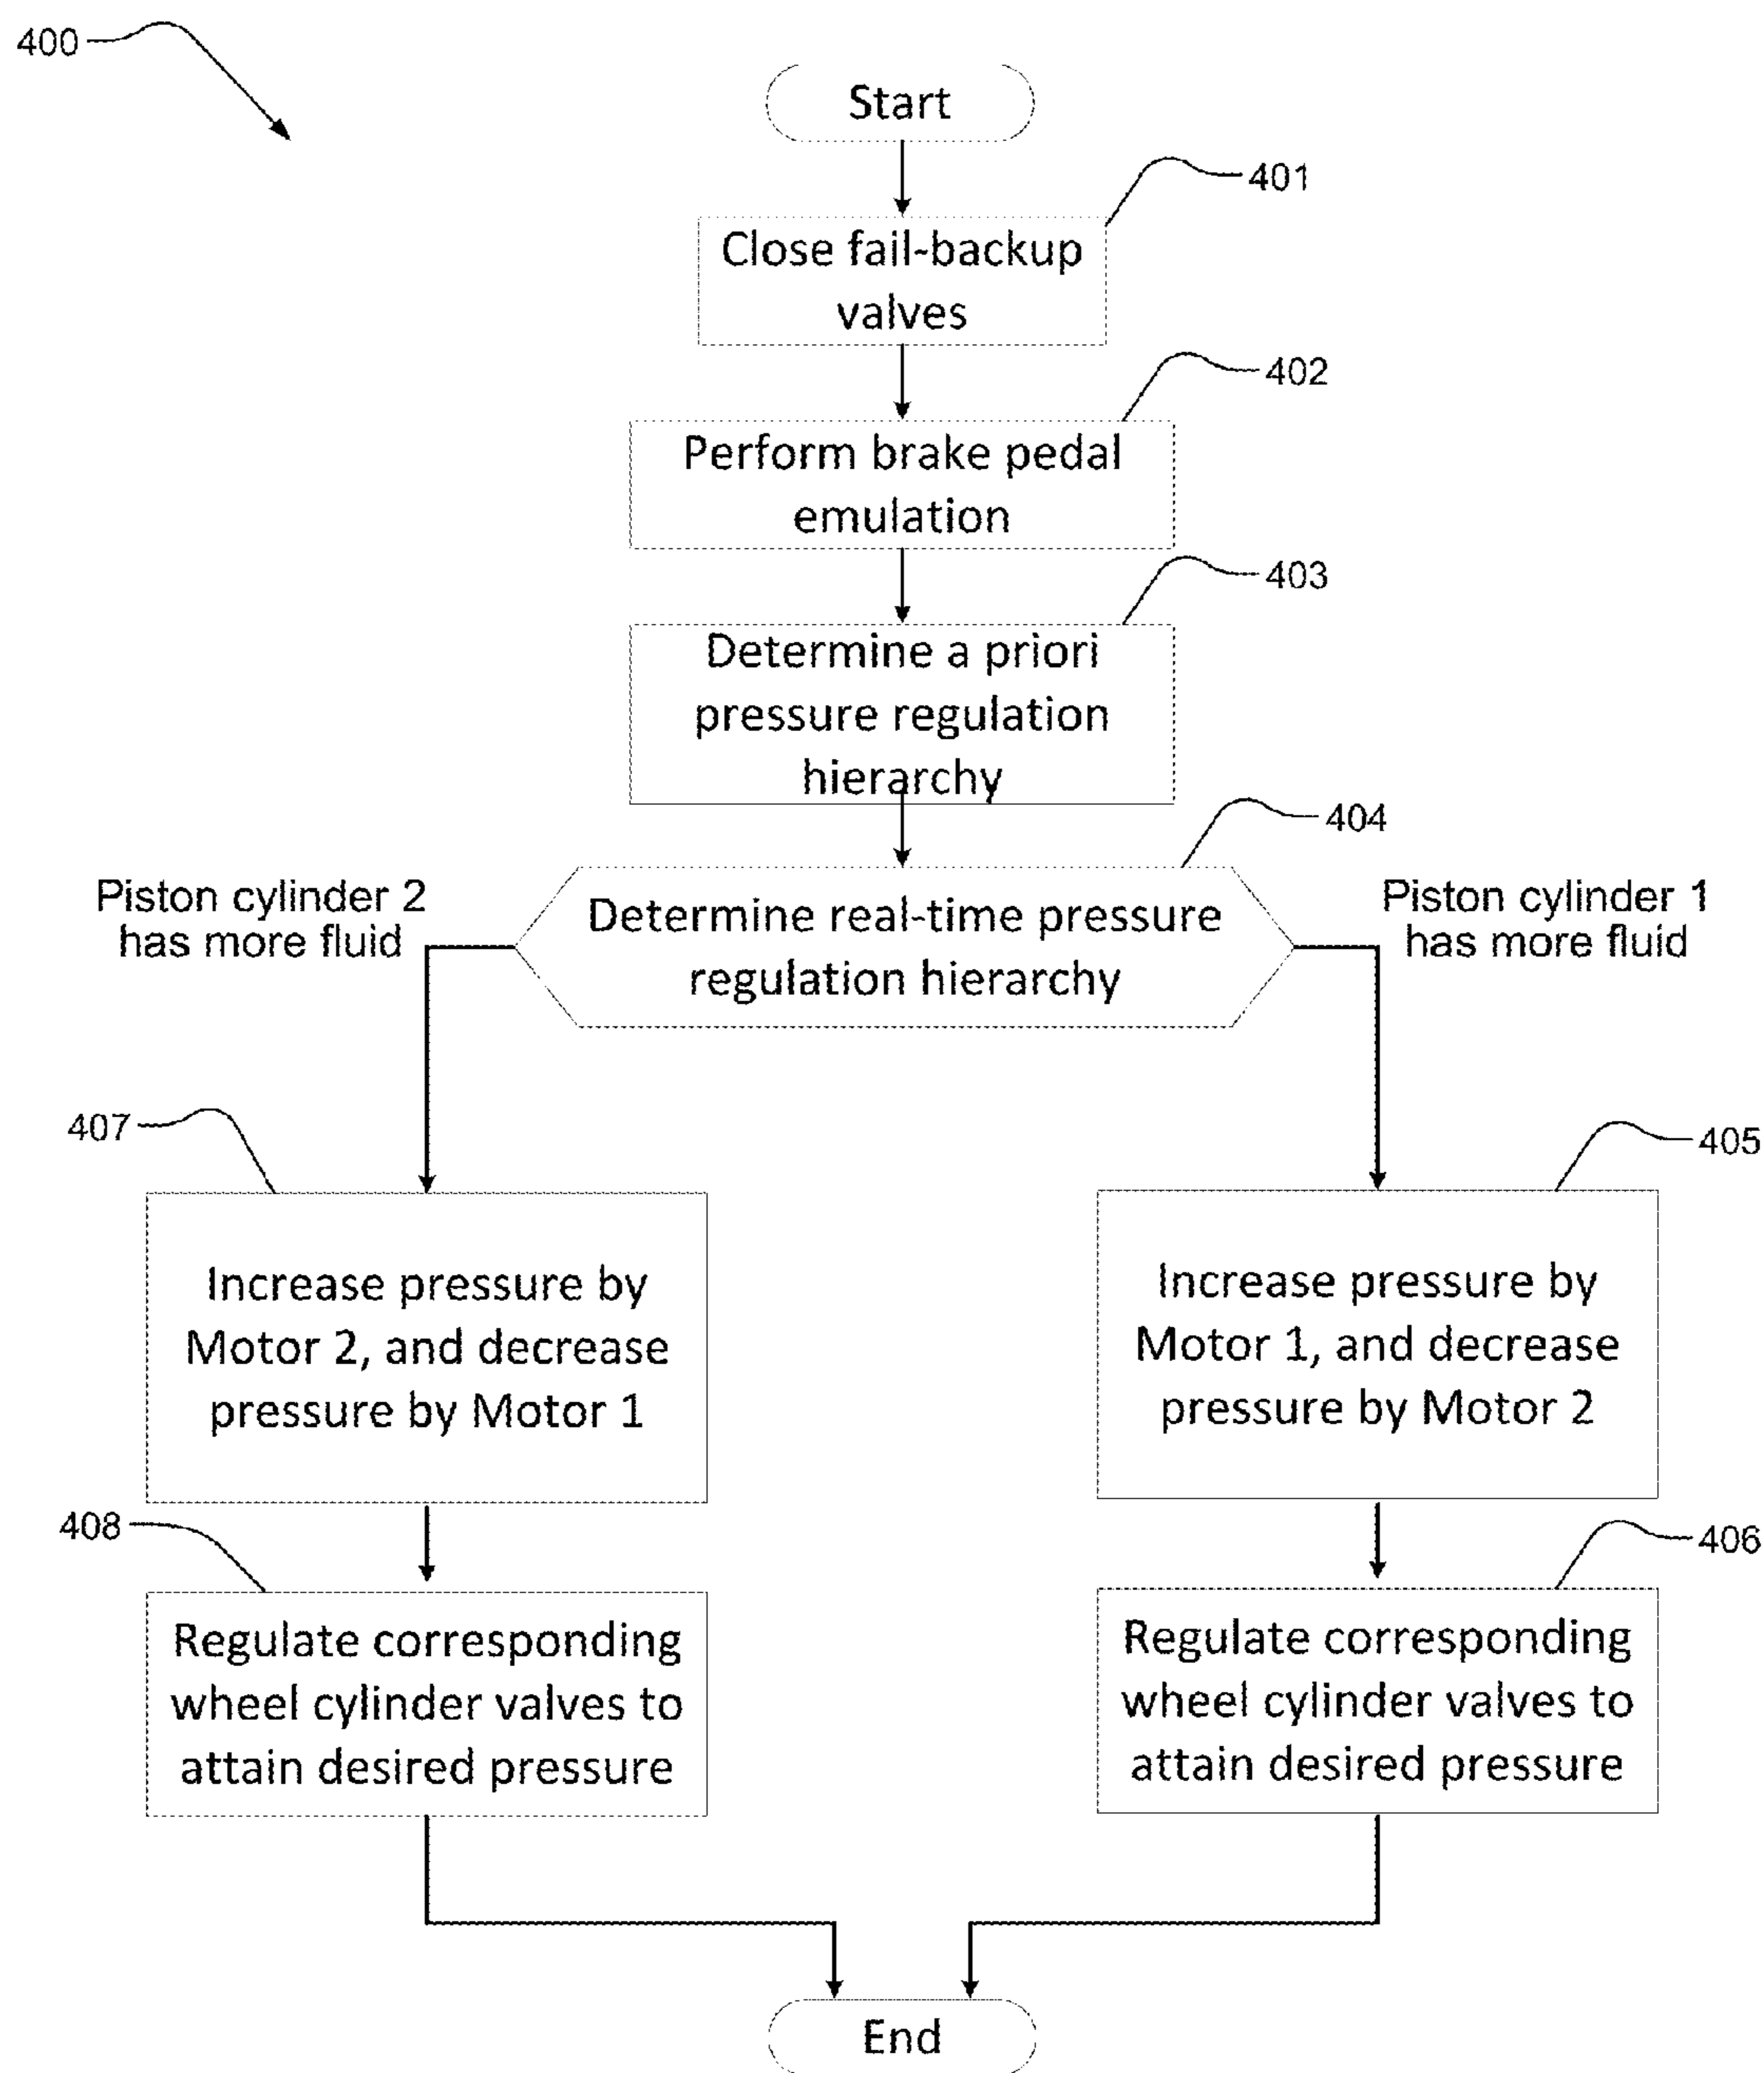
400

Start

401

Close fail-backup valves

402

Perform brake pedal emulation

403

Determine a priori pressure regulation hierarchy

404

Piston cylinder 2 has more fluid

Determine real-time pressure regulation hierarchy

Piston cylinder 1 has more fluid

407

Increase pressure by Motor 2, and decrease pressure by Motor 1

405

Increase pressure by Motor 1, and decrease pressure by Motor 2

408

Regulate corresponding wheel cylinder valves to attain desired pressure

406

Regulate corresponding wheel cylinder valves to attain desired pressure

End